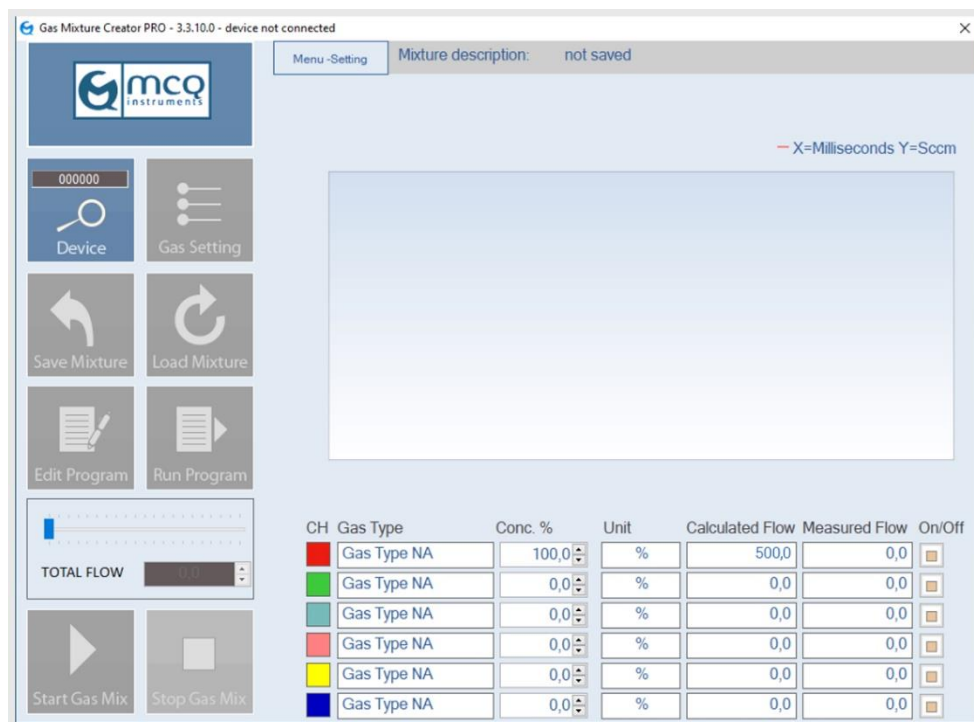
Gas Mixture Creator PRO - 3.3.10.0 - device not connected

×

MCQ instruments

Menu -Setting

Mixture description: not saved

— X=Milliseconds Y=Sccm

000000

Device

Gas Setting

Save Mixture

Load Mixture

Edit Program

Run Program

TOTAL FLOW

0,0

Start Gas Mix

Stop Gas Mix

| CH | Gas Type | Conc. % | Unit | Calculated Flow | Measured Flow | On/Off |
|---|---|---|---|---|---|---|
| | Gas Type NA | 100,0 | % | 500,0 | 0,0 | |
| | Gas Type NA | 0,0 | % | 0,0 | 0,0 | |
| | Gas Type NA | 0,0 | % | 0,0 | 0,0 | |
| | Gas Type NA | 0,0 | % | 0,0 | 0,0 | |
| | Gas Type NA | 0,0 | % | 0,0 | 0,0 | |
| | Gas Type NA | 0,0 | % | 0,0 | 0,0 | |